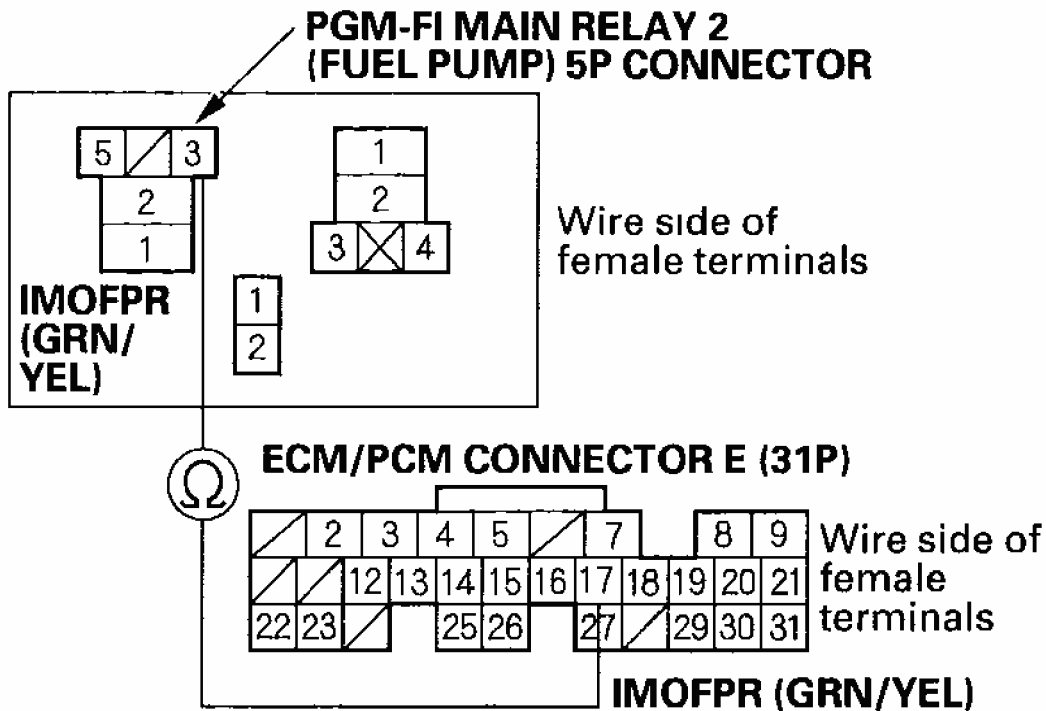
PGM-FI MAIN RELAY 2
(FUEL PUMP) 5P CONNECTOR

5 3
2
1

1
2
3 4

Wire side of female terminals

1
2

IMOFPR (GRN/ YEL)

$\Omega$

ECM/PCM CONNECTOR E (31P)

2 3 4 5 7 8 9
12 13 14 15 16 17 18 19 20 21
22 23 25 26 27 29 30 31

Wire side of female terminals

IMOFPR (GRN/YEL)